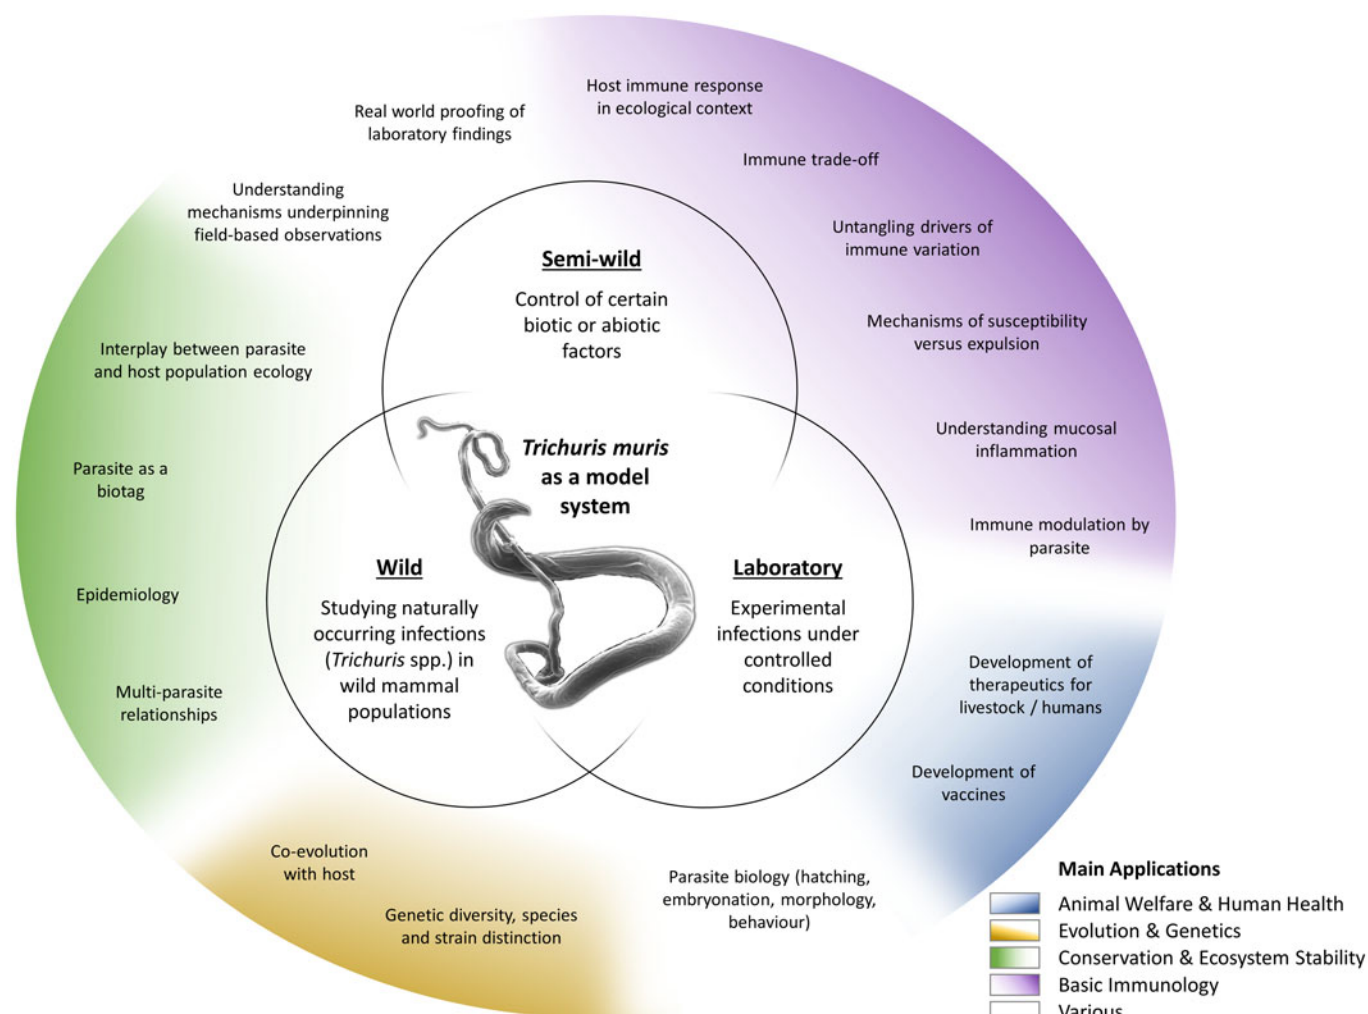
Real world proofing of laboratory findings

Host immune response in ecological context

Immune trade-off

Understanding mechanisms underpinning field-based observations

Untangling drivers of immune variation

Semi-wild

Control of certain biotic or abiotic factors

Mechanisms of susceptibility versus expulsion

Interplay between parasite and host population ecology

Understanding mucosal inflammation

*Trichuris muris* as a model system

Parasite as a biotag

Immune modulation by parasite

Wild

Studying naturally occurring infections (*Trichuris* spp.) in wild mammal populations

Laboratory

Experimental infections under controlled conditions

Epidemiology

Development of therapeutics for livestock / humans

Multi-parasite relationships

Development of vaccines

Co-evolution with host

Parasite biology (hatching, embryonation, morphology, behaviour)

Genetic diversity, species and strain distinction

Main Applications

Animal Welfare & Human Health

Evolution & Genetics

Conservation & Ecosystem Stability

Basic Immunology

Various